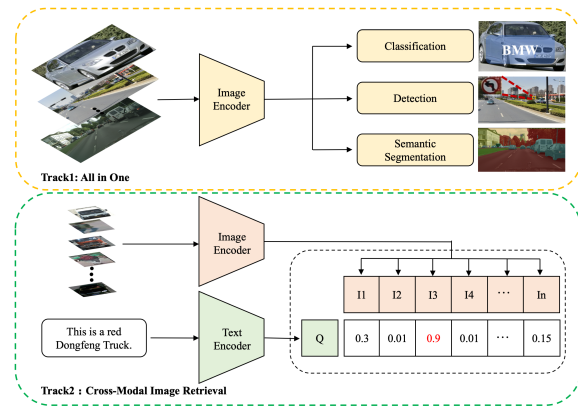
Image Encoder

Classification

BMW

Detection

Semantic Segmentation

Track1: All in One

Image Encoder

I1 | I2 | I3 | I4 | ··· | In

This is a red Dongfeng Truck.

Text Encoder

Q | 0.3 | 0.01 | 0.9 | 0.01 | ··· | 0.15

Track2 : Cross-Modal Image Retrieval